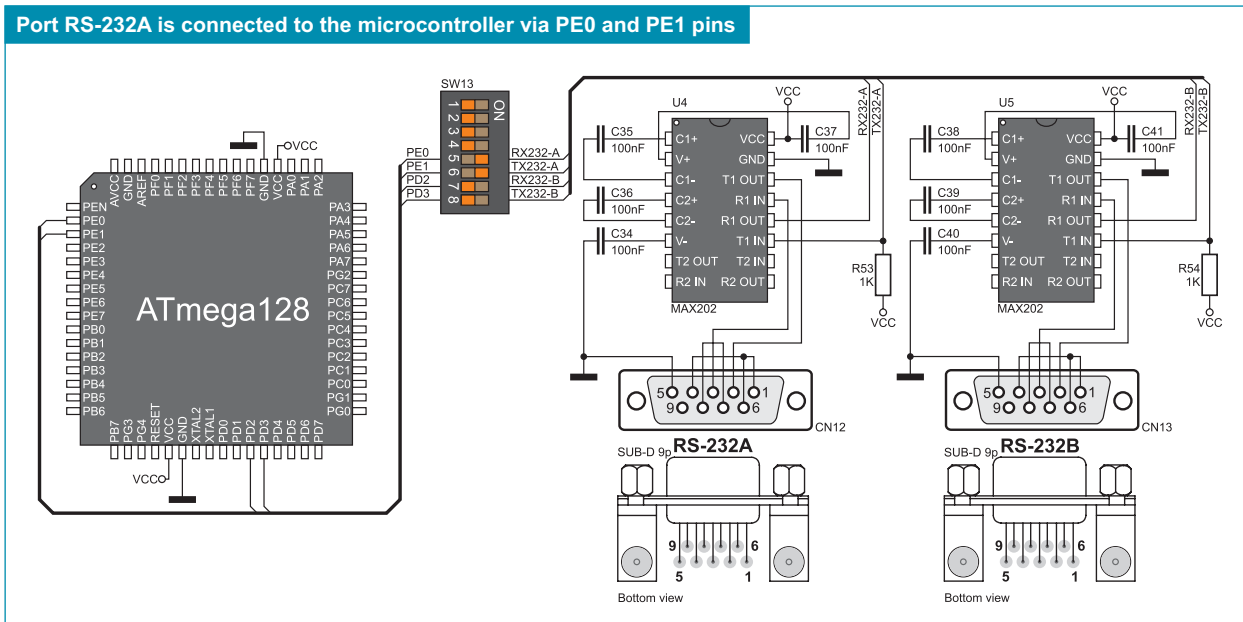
Port RS-232A is connected to the microcontroller via PE0 and PE1 pins

VCC

AVCC GND AREF PF0 PF1 PF2 PF3 PF4 PF5 PF6 PF7 GND VCC PA0 PA1 PA2

PEN
PE0
PE1
PE2
PE3
PE4
PE5
PE6
PE7
PB0
PB1
PB2
PB3
PB4
PB5
PB6

ATmega128

PA3
PA4
PA5
PA6
PA7
PG2
PC7
PC6
PC5
PC4
PC3
PC2
PC1
PC0
PG1
PG0

PB7 PG3 PG4 RESET VCC GND XTAL2 XTAL1 PD0 PD1 PD2 PD3 PD4 PD5 PD6 PD7

VCC

SW13
ON
1 2 3 4 5 6 7 8

PE0
PE1
PD2
PD3

RX232-A
TX232-A
RX232-B
TX232-B

U4
VCC
RX232-A
TX232-A
C35
100nF
C1+
V+
C1-
C2+
C2-
V-
T2 OUT
R2 IN
VCC
GND
T1 OUT
R1 IN
R1 OUT
T1 IN
T2 IN
R2 OUT
C37
100nF
C36
100nF
C34
100nF
MAX202
R53
1K
VCC

U5
VCC
RX232-B
TX232-B
C38
100nF
C1+
V+
C1-
C2+
C2-
V-
T2 OUT
R2 IN
VCC
GND
T1 OUT
R1 IN
R1 OUT
T1 IN
T2 IN
R2 OUT
C41
100nF
C39
100nF
C40
100nF
MAX202
R54
1K
VCC

5 1
9 6
CN12

5 1
9 6
CN13

SUB-D 9p RS-232A
9 6
5 1
Bottom view

SUB-D 9p RS-232B
9 6
5 1
Bottom view